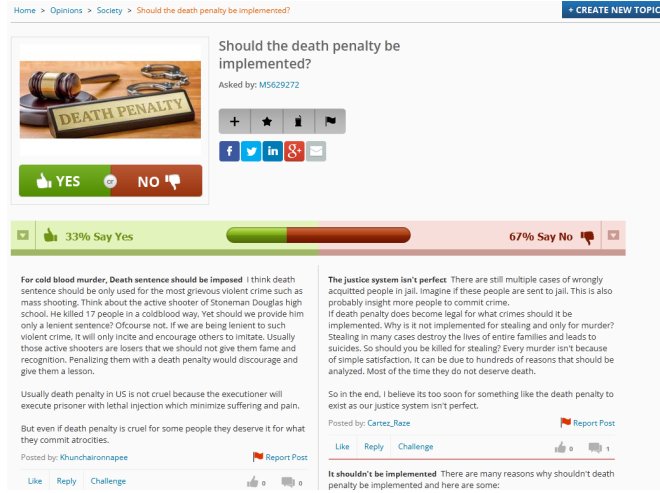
Home > Opinions > Society > Should the death penalty be implemented?

+ CREATE NEW TOPIC

DEATH PENALTY

Should the death penalty be implemented?

Asked by: MS629272

YES or NO

33% Say Yes

67% Say No

For cold blood murder, Death sentence should be imposed I think death sentence should be only used for the most grievous violent crime such as mass shooting. Think about the active shooter of Stoneman Douglas high school. He killed 17 people in a coldblood way, Yet should we provide him only a lenient sentence? Ofcourse not. If we are being lenient to such violent crime, It will only incite and encourage others to imitate. Usually those active shooters are losers that we should not give them fame and recognition. Penalizing them with a death penalty would discourage and give them a lesson.

Usually death penalty in US is not cruel because the executioner will execute prisoner with lethal injection which minimize suffering and pain.

But even if death penalty is cruel for some people they deserve it for what they commit atrocities.

Posted by: Khunchaironnapee

Report Post

Like Reply Challenge 0 0

The justice system isn't perfect There are still multiple cases of wrongly acquitted people in jail. Imagine if these people are sent to jail. This is also probably insight more people to commit crime.
If death penalty does become legal for what crimes should it be implemented. Why is it not implemented for stealing and only for murder? Stealing in many cases destroy the lives of entire families and leads to suicides. So should you be killed for stealing? Every murder isn't because of simple satisfaction, It can be due to hundreds of reasons that should be analyzed. Most of the time they do not deserve death.

So in the end, I believe its too soon for something like the death penalty to exist as our justice system isn't perfect.

Posted by: Cartez_Raze

Report Post

Like Reply Challenge 0 1

It shouldn't be implemented There are many reasons why shouldn't death penalty be implemented and here are some: